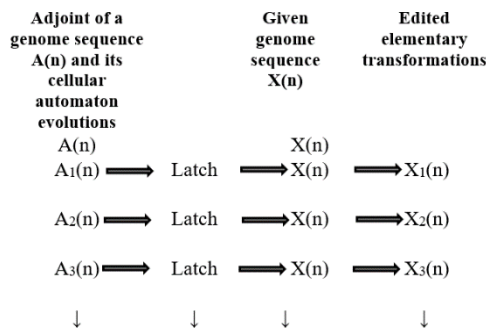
**Adjoint of a genome sequence A(n) and its cellular automaton evolutions**

**Given genome sequence X(n)**

**Edited elementary transformations**

A(n)

X(n)

$A_1(n) \Longrightarrow$ Latch $\Longrightarrow X(n) \Longrightarrow X_1(n)$

$A_2(n) \Longrightarrow$ Latch $\Longrightarrow X(n) \Longrightarrow X_2(n)$

$A_3(n) \Longrightarrow$ Latch $\Longrightarrow X(n) \Longrightarrow X_3(n)$

↓ ↓ ↓ ↓